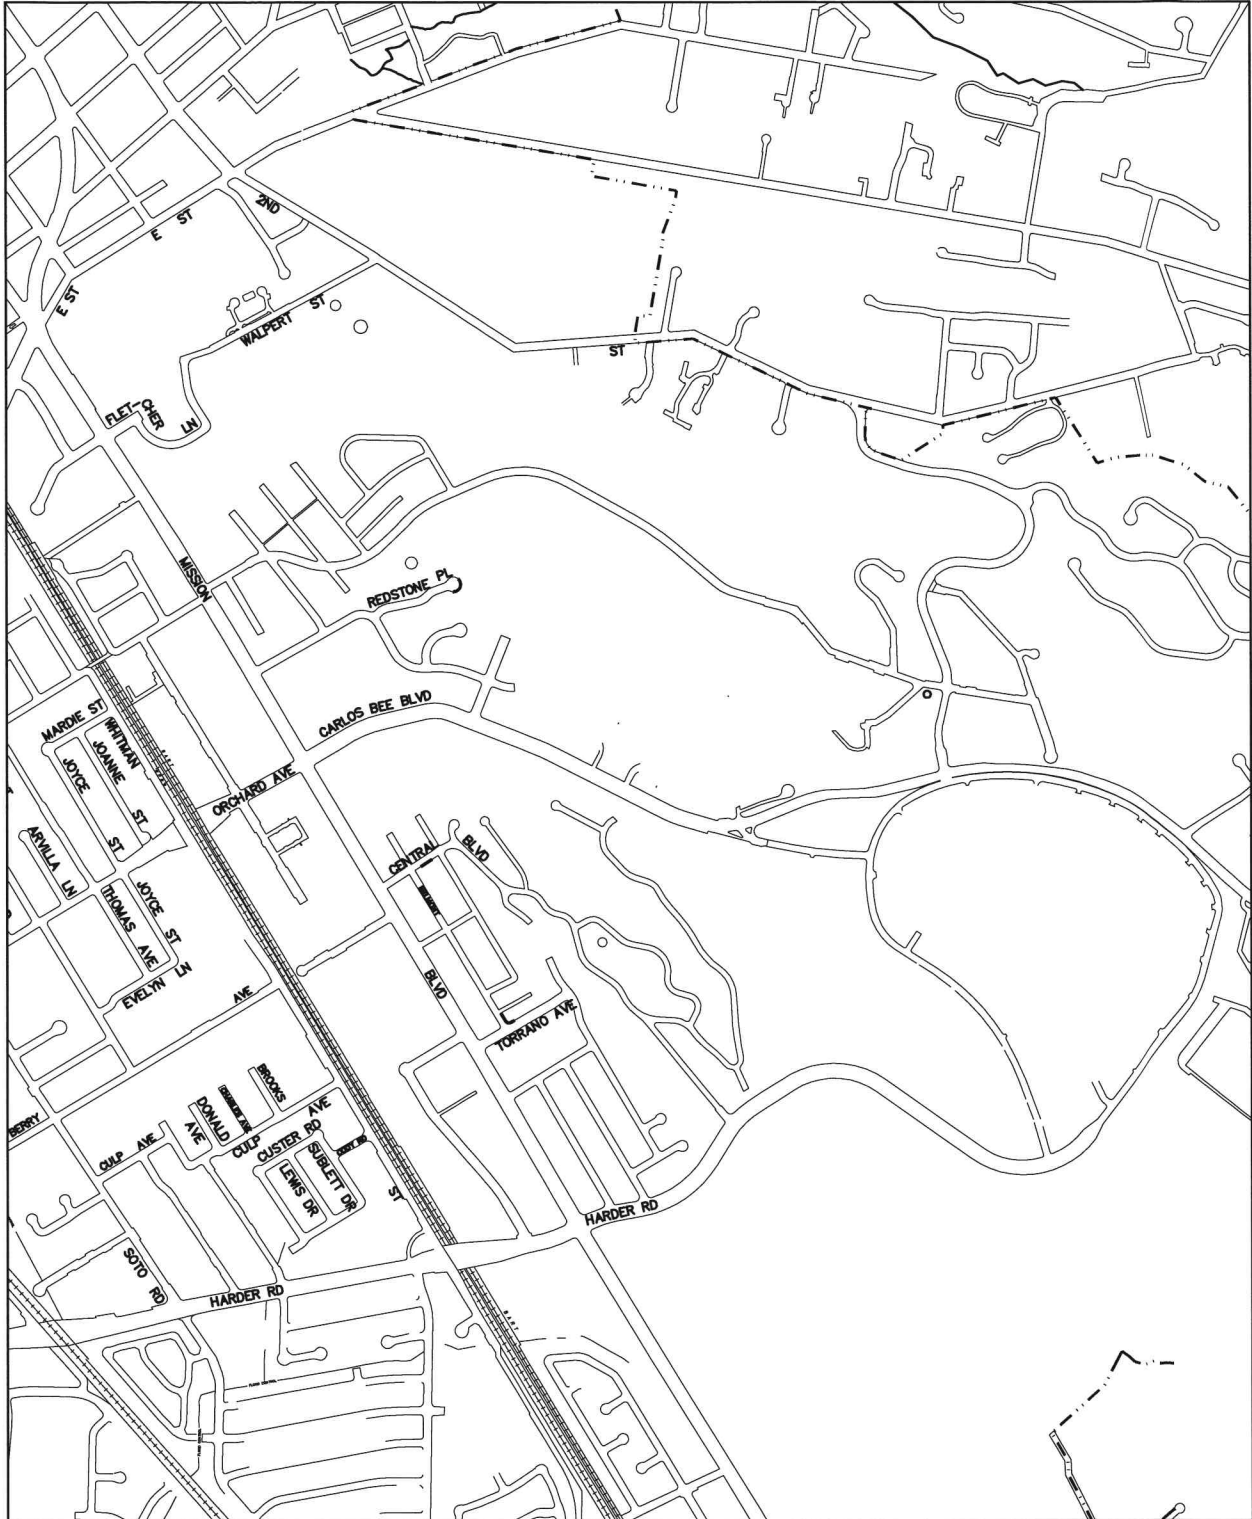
2ND
E ST
E ST
WALPERT ST
ST
FLET-CHER LN
MISSION
REDSTONE PL
CARLOS BEE BLVD
MARDIE ST
WHITMAN
JOANNE ST
JOYCE
ORCHARD AVE
ARVILLA LN
THOMAS AVE
JOYCE ST
EVELYN LN
AVE
CENTRAL BLVD
BLVD
TORRANO AVE
BROOKS
DONALD AVE
CULP AVE
CULP AVE
CUSTER RD
SUBLETT DR
LEWIS DR
ST
BERRY
SOTO RD
HARDER RD
HARDER RD